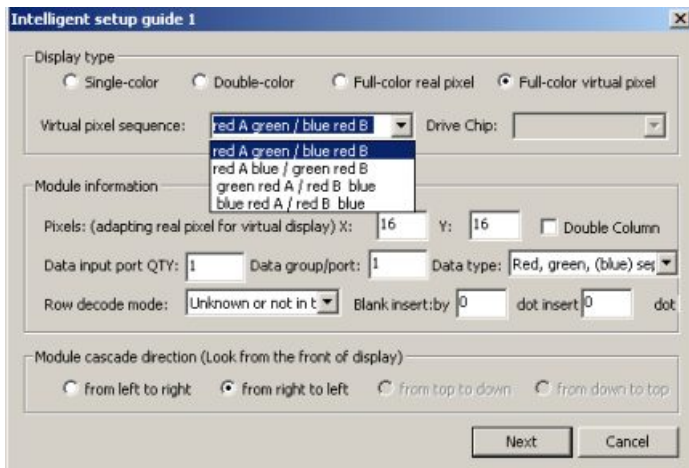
Intelligent setup guide 1

Display type

Single-color

Double-color

Full-color real pixel

Full-color virtual pixel

Virtual pixel sequence: red A green / blue red B

Drive Chip:

red A green / blue red B
red A blue / green red B
green red A / red B blue
blue red A / red B blue

Module information

Pixels: (adapting real pixel for virtual display) X: 16 Y: 16

Double Column

Data input port QTY: 1 Data group/port: 1 Data type: Red, green, (blue) sep

Row decode mode: Unknown or not in t Blank insert:by 0 dot insert 0 dot

Module cascade direction (Look from the front of display)

from left to right

from right to left

from top to down

from down to top

Next

Cancel